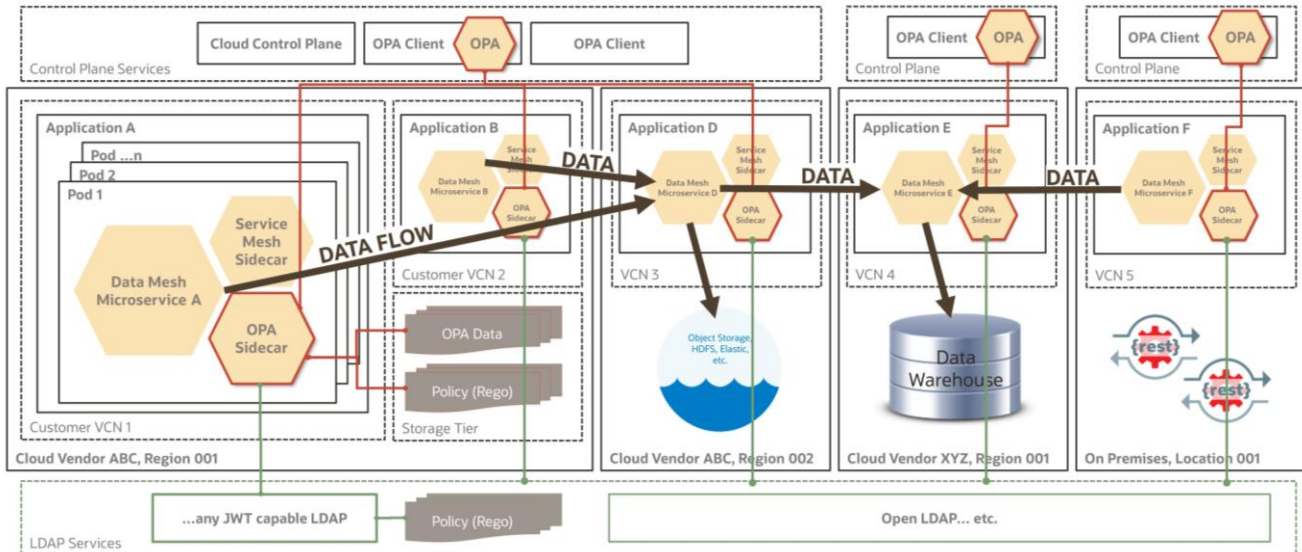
Cloud Control Plane
OPA Client
OPA
OPA Client
Control Plane Services

OPA Client
OPA
Control Plane

OPA Client
OPA
Control Plane

Application A
Pod ...n
Pod 2
Pod 1
Data Mesh Microservice A
Service Mesh Sidecar
OPA Sidecar
DATA FLOW
Customer VCN 1

Application B
Data Mesh Microservice B
Service Mesh Sidecar
OPA Sidecar
Customer VCN 2

OPA Data
Policy (Rego)
Storage Tier

Cloud Vendor ABC, Region 001

DATA

Application D
Data Mesh Microservice D
Service Mesh Sidecar
OPA Sidecar
VCN 3
Object Storage, HDFS, Elastic, etc.
Cloud Vendor ABC, Region 002

DATA

Application E
Data Mesh Microservice E
Service Mesh Sidecar
OPA Sidecar
VCN 4
Data Warehouse
Cloud Vendor XYZ, Region 001

DATA

Application F
Data Mesh Microservice F
Service Mesh Sidecar
OPA Sidecar
VCN 5
{rest}
{rest}
On Premises, Location 001

...any JWT capable LDAP
Policy (Rego)
Open LDAP... etc.
LDAP Services